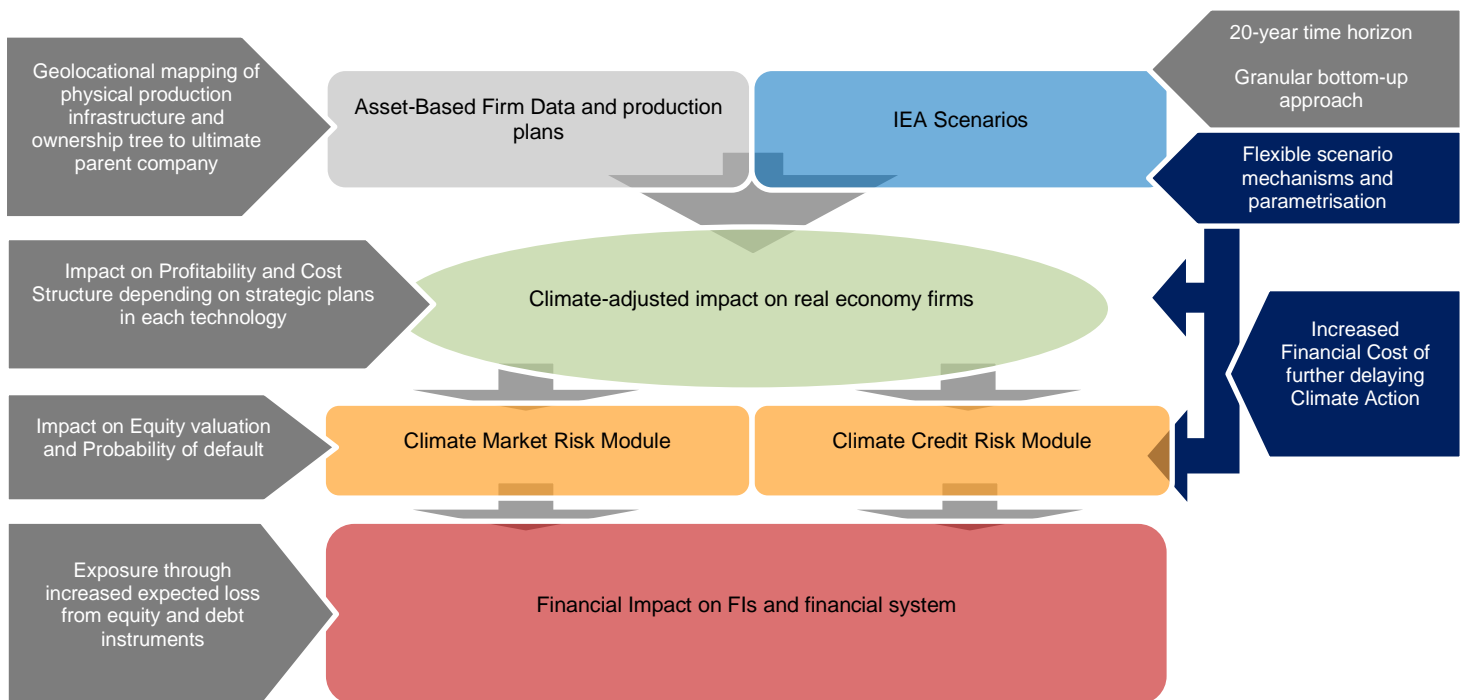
Geolocational mapping of physical production infrastructure and ownership tree to ultimate parent company

Asset-Based Firm Data and production plans

IEA Scenarios

20-year time horizon

Granular bottom-up approach

Flexible scenario mechanisms and parametrisation

Impact on Profitability and Cost Structure depending on strategic plans in each technology

Climate-adjusted impact on real economy firms

Increased Financial Cost of further delaying Climate Action

Impact on Equity valuation and Probability of default

Climate Market Risk Module

Climate Credit Risk Module

Exposure through increased expected loss from equity and debt instruments

Financial Impact on FIs and financial system